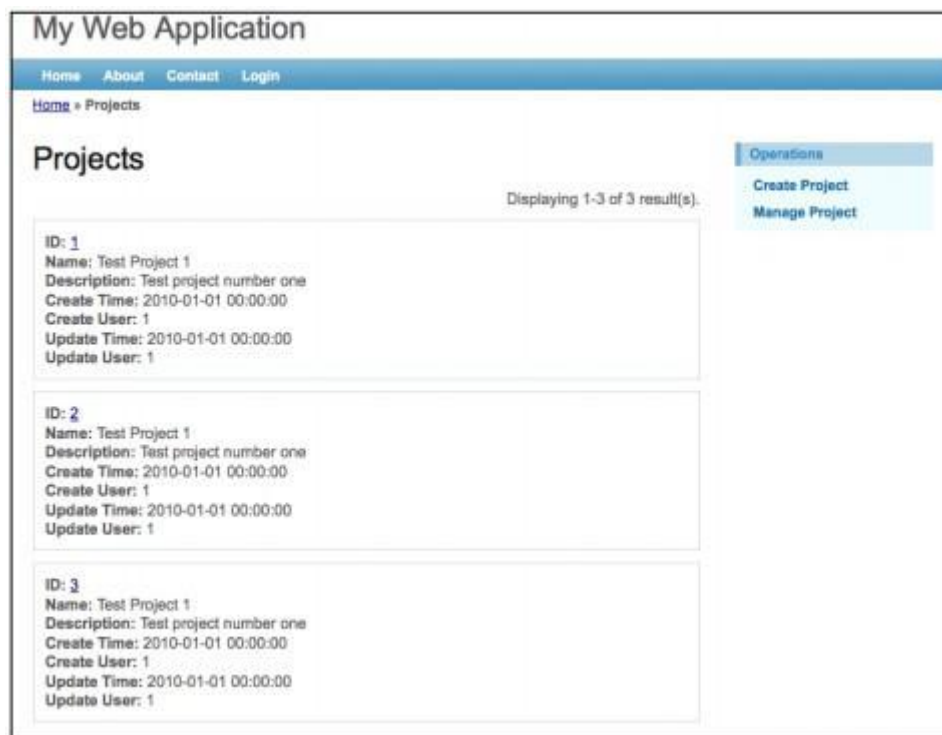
My Web Application

Home About Contact Login

Home » Projects

Projects

Displaying 1-3 of 3 result(s).

ID: 1
Name: Test Project 1
Description: Test project number one
Create Time: 2010-01-01 00:00:00
Create User: 1
Update Time: 2010-01-01 00:00:00
Update User: 1

ID: 2
Name: Test Project 1
Description: Test project number one
Create Time: 2010-01-01 00:00:00
Create User: 1
Update Time: 2010-01-01 00:00:00
Update User: 1

ID: 3
Name: Test Project 1
Description: Test project number one
Create Time: 2010-01-01 00:00:00
Create User: 1
Update Time: 2010-01-01 00:00:00
Update User: 1

Operations

Create Project

Manage Project